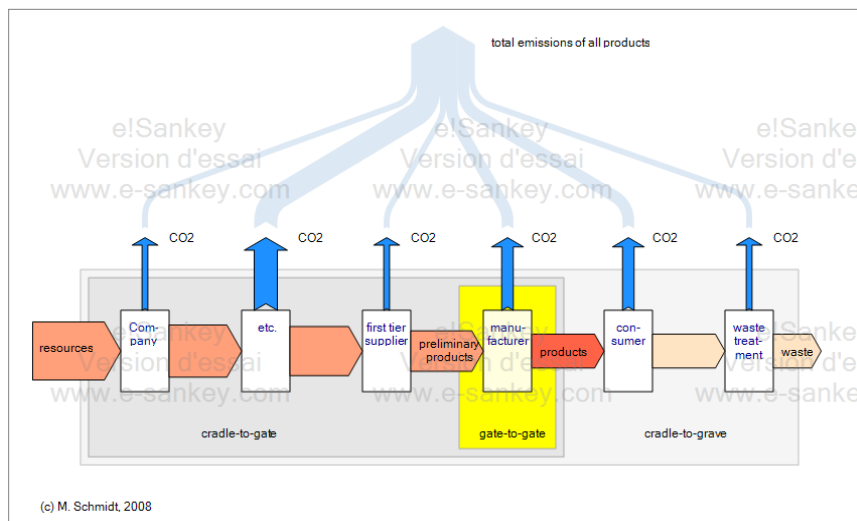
total emissions of all products

e!Sankey
Version d'essai
www.e-sankey.com

e!Sankey
Version d'essai
www.e-sankey.com

e!Sankey
Version d'e
www.e-sanke

CO2 CO2 CO2 CO2 CO2 CO2

resources

Company

etc.

first tier supplier

preliminary products

manufacturer

products

consumer

waste treatment

waste

Version d'essai
www.e-sankey.com

Version d'e
www.e-sankey.com

Version d'e
www.e-sanke

cradle-to-gate

gate-to-gate

cradle-to-grave

(c) M. Schmidt, 2008